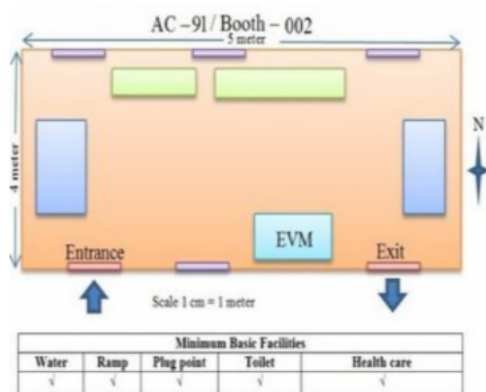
AC – 91 / Booth – 002

5 meter

4 meter

N

EVM

Entrance

Exit

Scale 1 cm = 1 meter

| Minimum Basic Facilities | | | | |
|---|---|---|---|---|
| Water | Ramp | Plug point | Toilet | Health care |
| √ | √ | √ | √ | √ |